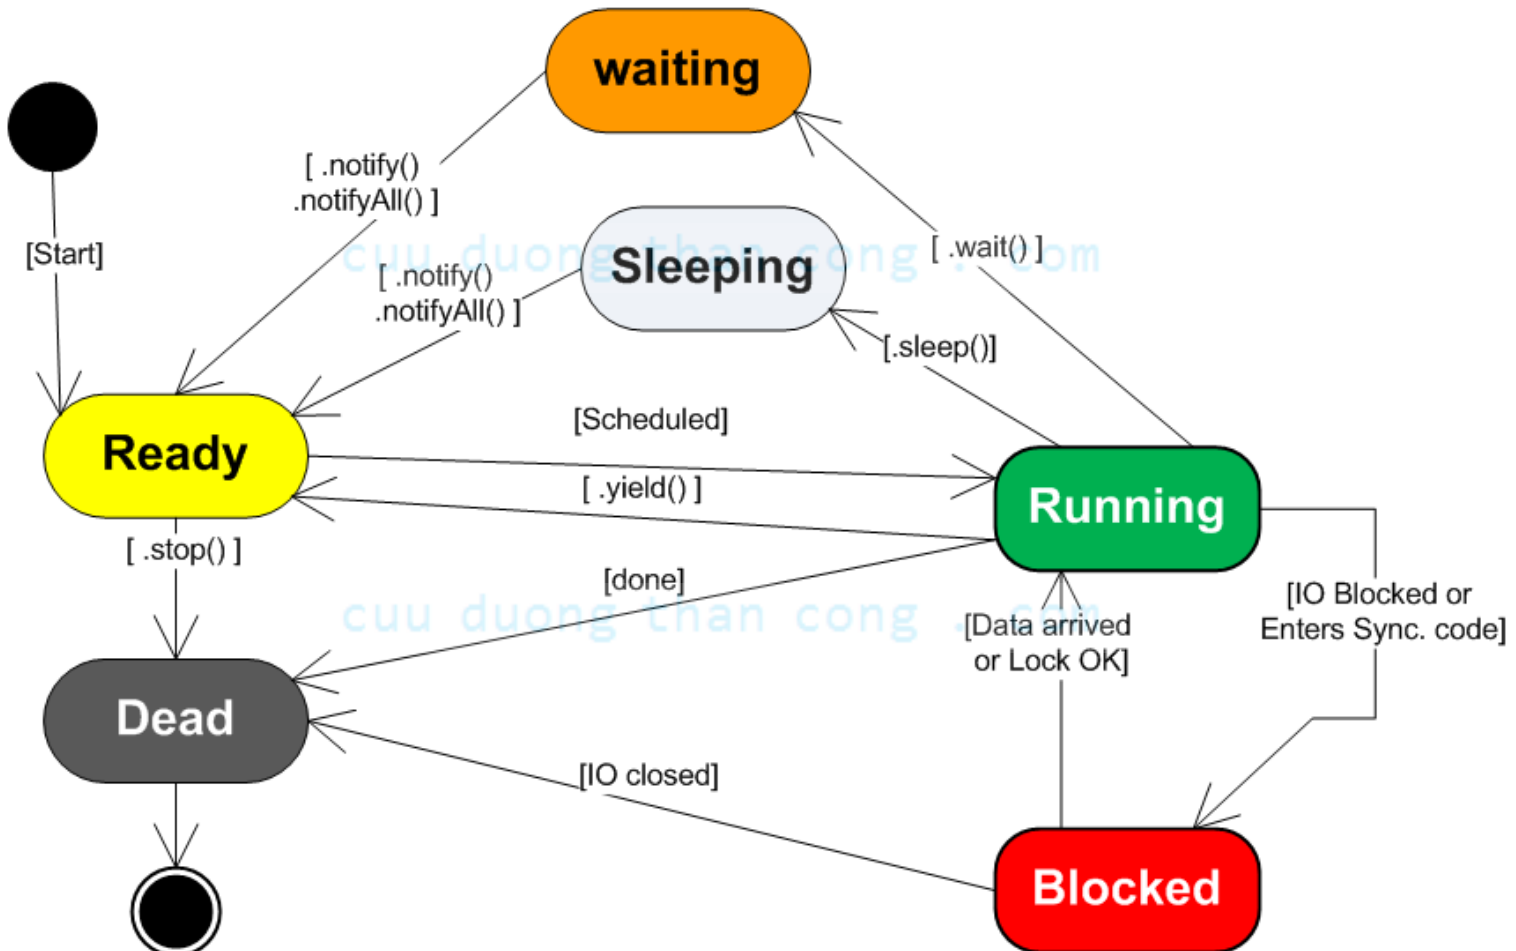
waiting

[Start]

[ .notify() .notifyAll() ]

Sleeping

[ .wait() ]

[ .notify() .notifyAll() ]

[.sleep()]

cuu duong than cong . com

Ready

[Scheduled]

Running

[ .yield() ]

[ .stop() ]

[done]

[IO Blocked or Enters Sync. code]

[Data arrived or Lock OK]

cuu duong than cong . com

Dead

[IO closed]

Blocked